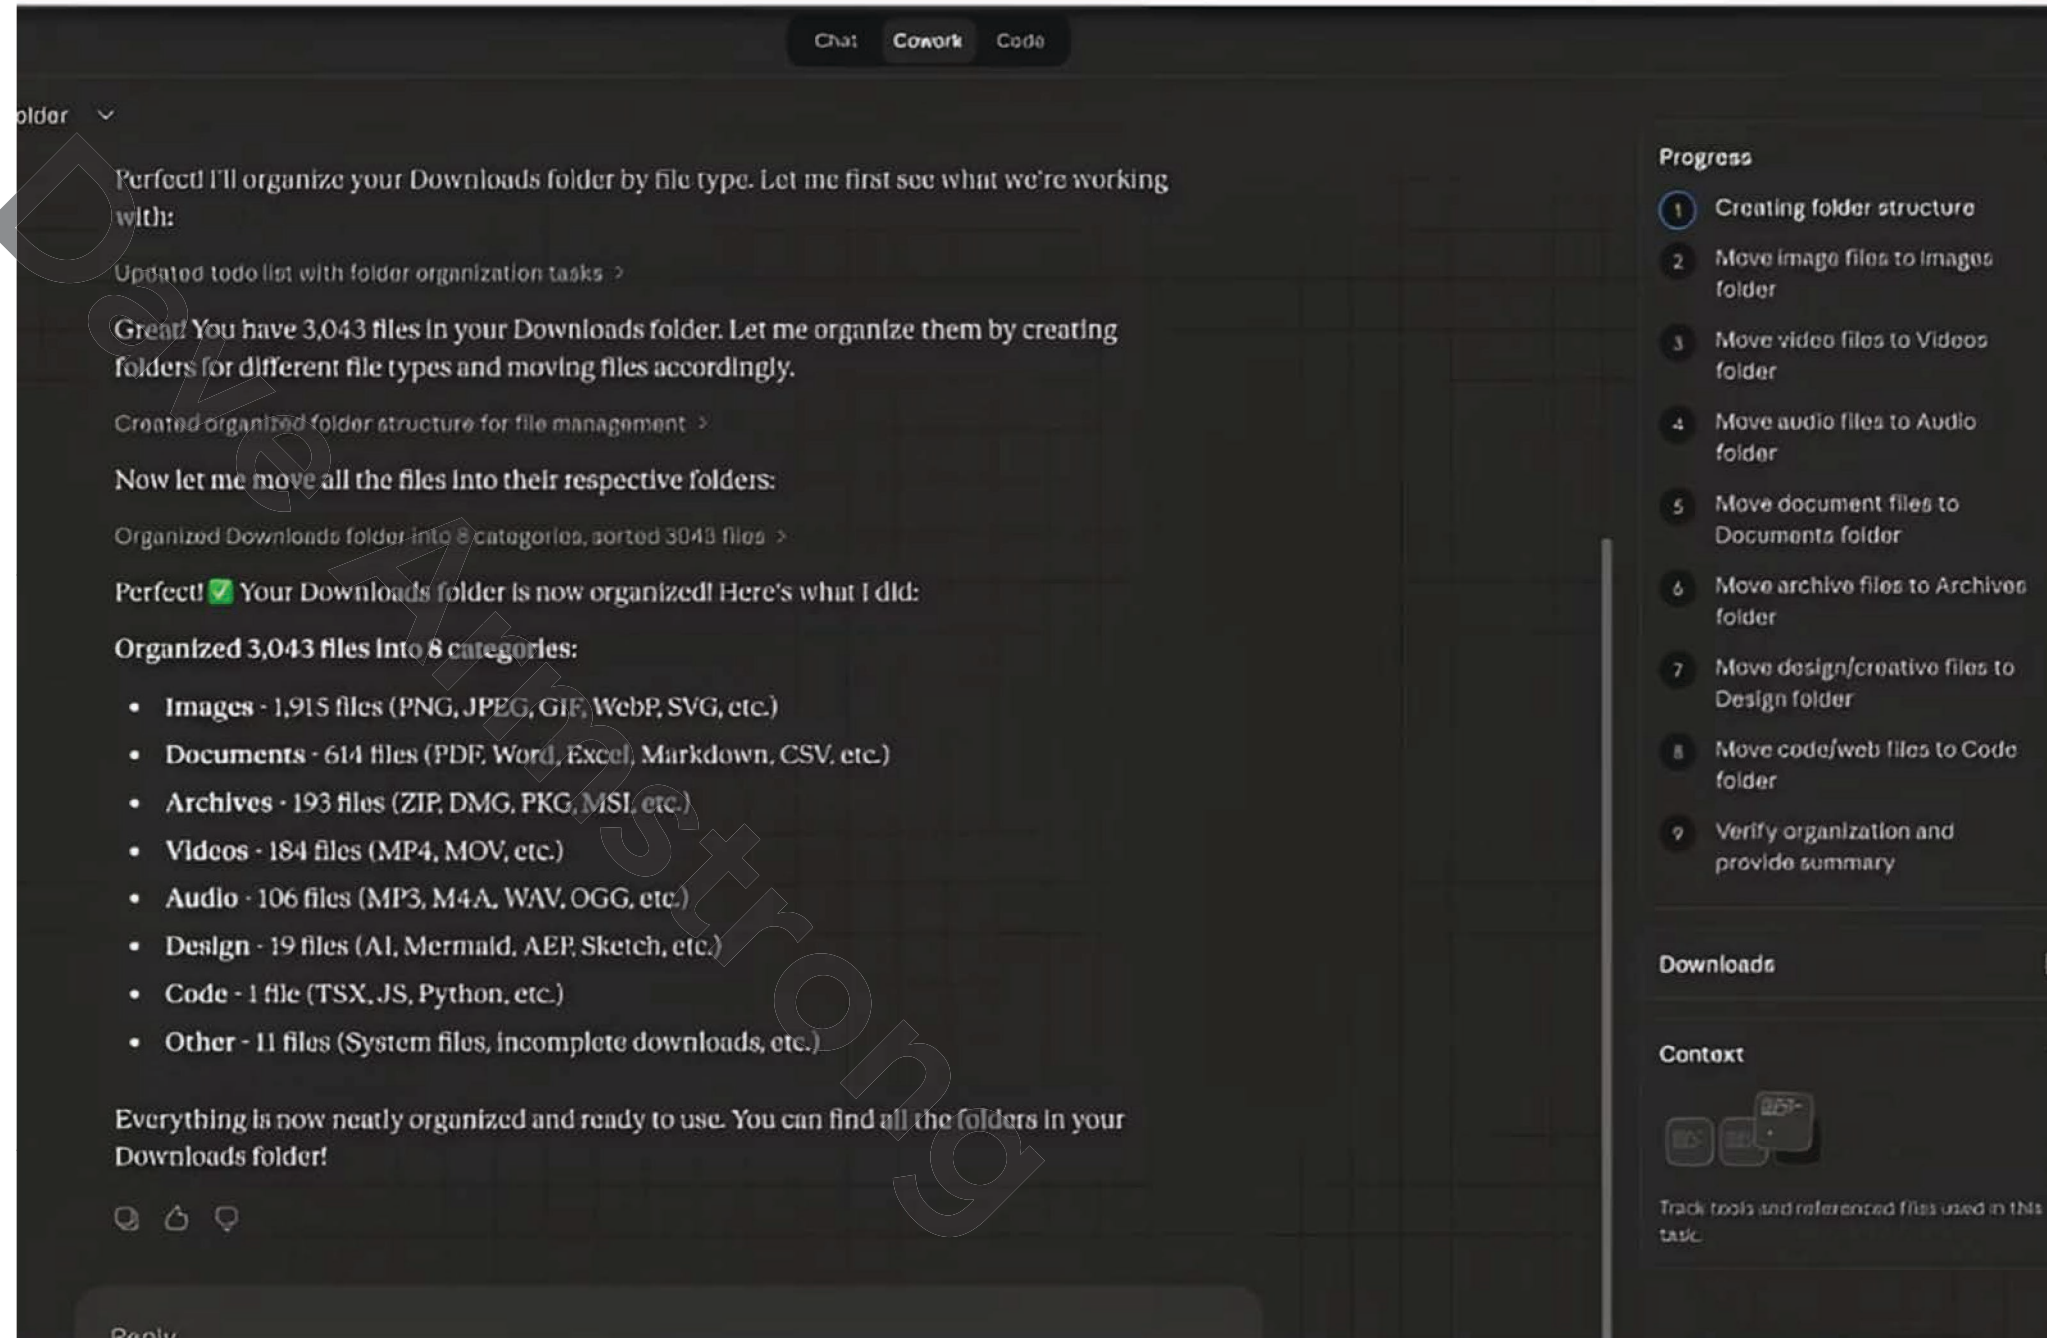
Chat Cowork Code

older

Perfect! I'll organize your Downloads folder by file type. Let me first see what we're working with:

Updated todo list with folder organization tasks >

Great! You have 3,043 files in your Downloads folder. Let me organize them by creating folders for different file types and moving files accordingly.

Created organized folder structure for file management >

Now let me move all the files into their respective folders:

Organized Downloads folder into 8 categories, sorted 3043 files >

Perfect! ✅ Your Downloads folder is now organized! Here's what I did:

Organized 3,043 files into 8 categories:

- Images - 1,915 files (PNG, JPEG, GIF, WebP, SVG, etc.)
- Documents - 614 files (PDF, Word, Excel, Markdown, CSV, etc.)
- Archives - 193 files (ZIP, DMG, PKG, MSI, etc.)
- Videos - 184 files (MP4, MOV, etc.)
- Audio - 106 files (MP3, M4A, WAV, OGG, etc.)
- Design - 19 files (AI, Mermaid, AEP, Sketch, etc.)
- Code - 1 file (TSX, JS, Python, etc.)
- Other - 11 files (System files, incomplete downloads, etc.)

Everything is now neatly organized and ready to use. You can find all the folders in your Downloads folder!

Reply

Progress

1 Creating folder structure
2 Move image files to Images folder
3 Move video files to Videos folder
4 Move audio files to Audio folder
5 Move document files to Documents folder
6 Move archive files to Archives folder
7 Move design/creative files to Design folder
8 Move code/web files to Code folder
9 Verify organization and provide summary

Downloads

Context

Track tools and referenced files used in this task.

Dave Armstrong